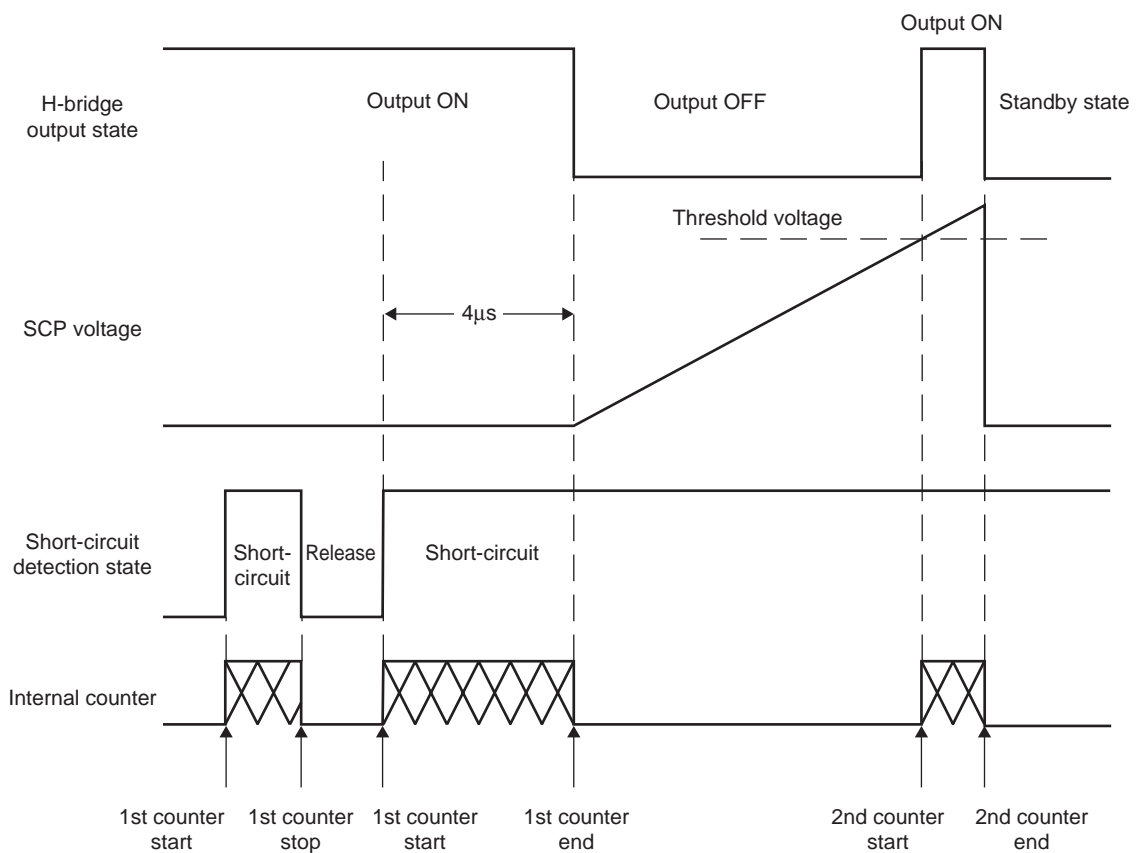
Output ON

H-bridge output state

Output ON

Output OFF

Standby state

Threshold voltage

SCP voltage

4μs

Short-circuit detection state

Short-circuit

Release

Short-circuit

Internal counter

1st counter start

1st counter stop

1st counter start

1st counter end

2nd counter start

2nd counter end